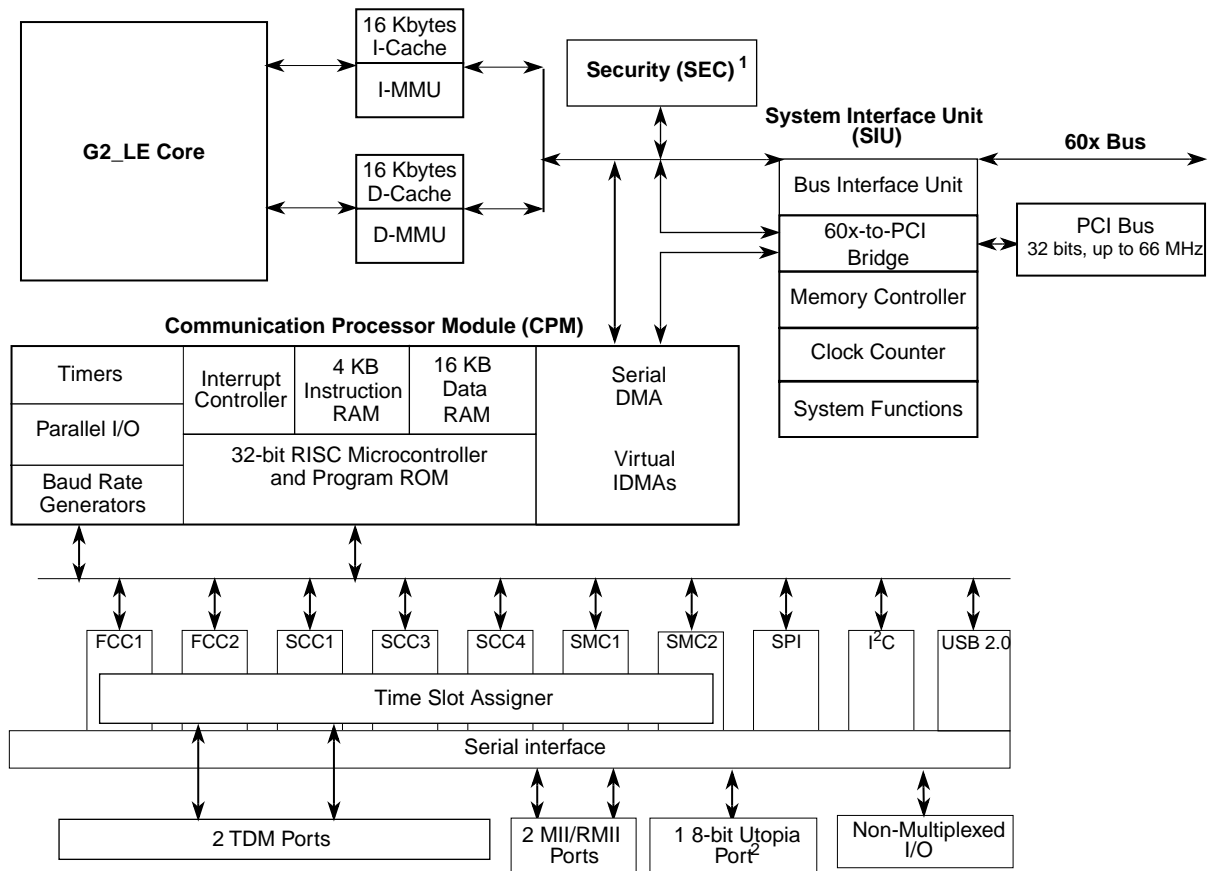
G2_LE Core

16 Kbytes I-Cache

I-MMU

16 Kbytes D-Cache

D-MMU

Security (SEC) $^1$

System Interface Unit (SIU)

60x Bus

Bus Interface Unit

60x-to-PCI Bridge

PCI Bus
32 bits, up to 66 MHz

Memory Controller

Clock Counter

System Functions

Communication Processor Module (CPM)

Timers

Parallel I/O

Baud Rate Generators

Interrupt Controller

4 KB Instruction RAM

16 KB Data RAM

32-bit RISC Microcontroller and Program ROM

Serial DMA

Virtual IDMAs

FCC1

FCC2

SCC1

SCC3

SCC4

SMC1

SMC2

SPI

I$^2$C

USB 2.0

Time Slot Assigner

Serial interface

2 TDM Ports

2 MII/RMII Ports

1 8-bit Utopia Port$^2$

Non-Multiplexed I/O